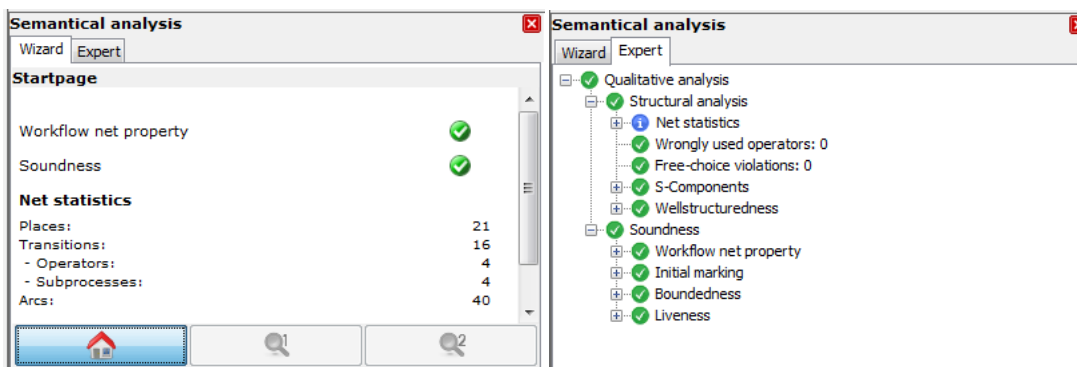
Semantical analysis

Wizard | Expert

Startpage

Workflow net property

Soundness

Net statistics

| | |
|---|---|
| Places: | 21 |
| Transitions: | 16 |
| - Operators: | 4 |
| - Subprocesses: | 4 |
| Arcs: | 40 |

1

2

Semantical analysis

Wizard | Expert

Qualitative analysis
Structural analysis
Net statistics
Wrongly used operators: 0
Free-choice violations: 0
S-Components
Wellstructuredness
Soundness
Workflow net property
Initial marking
Boundedness
Liveness